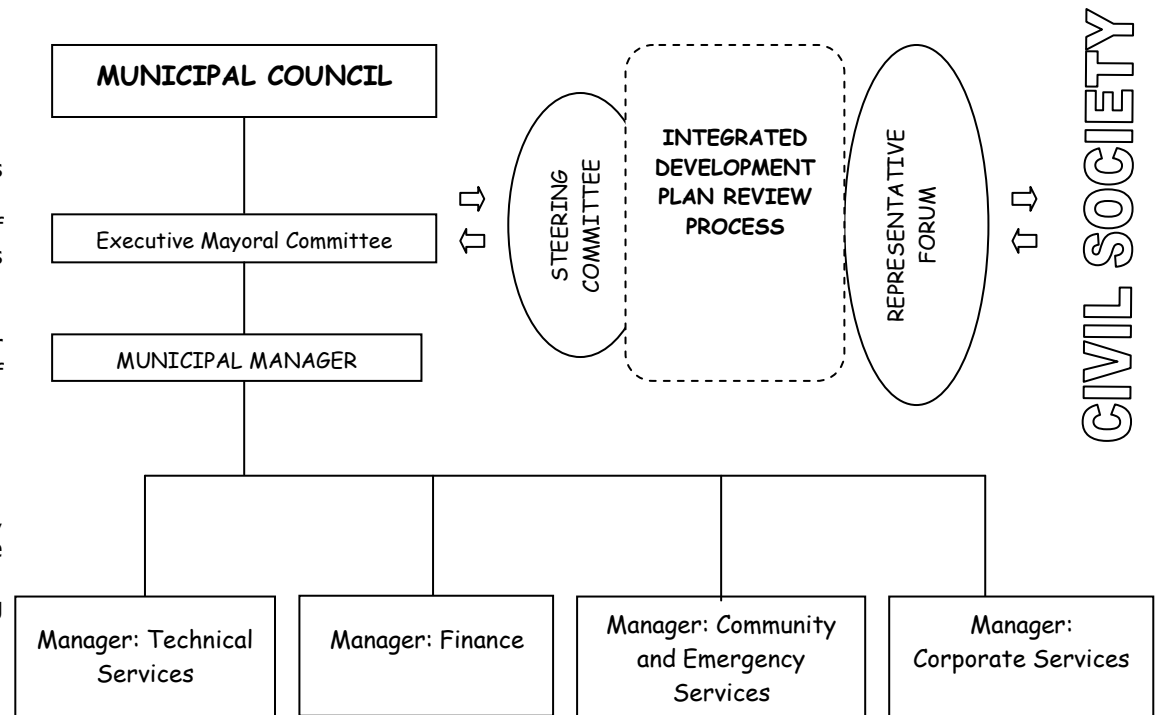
MUNICIPAL COUNCIL

Executive Mayoral Committee

MUNICIPAL MANAGER

STEERING COMMITTEE

INTEGRATED DEVELOPMENT PLAN REVIEW PROCESS

REPRESENTATIVE FORUM

CIVIL SOCIETY

Manager: Technical Services

Manager: Finance

Manager: Community and Emergency Services

Manager: Corporate Services